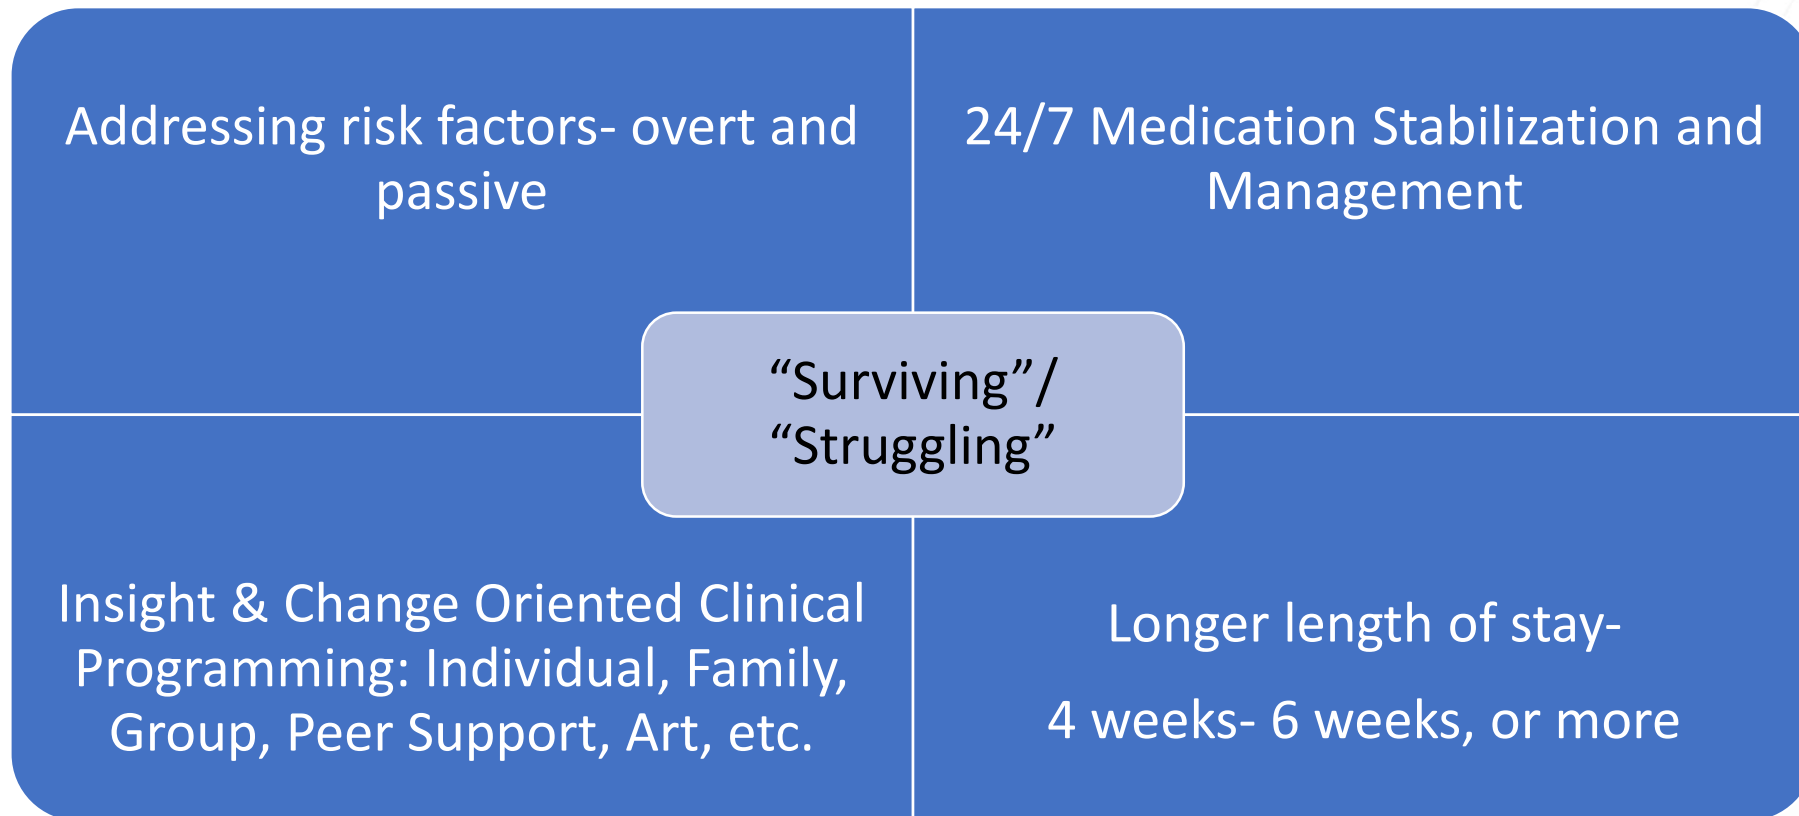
Addressing risk factors- overt and passive

24/7 Medication Stabilization and Management

“Surviving”/ “Struggling”

Insight & Change Oriented Clinical Programming: Individual, Family, Group, Peer Support, Art, etc.

Longer length of stay-

4 weeks- 6 weeks, or more